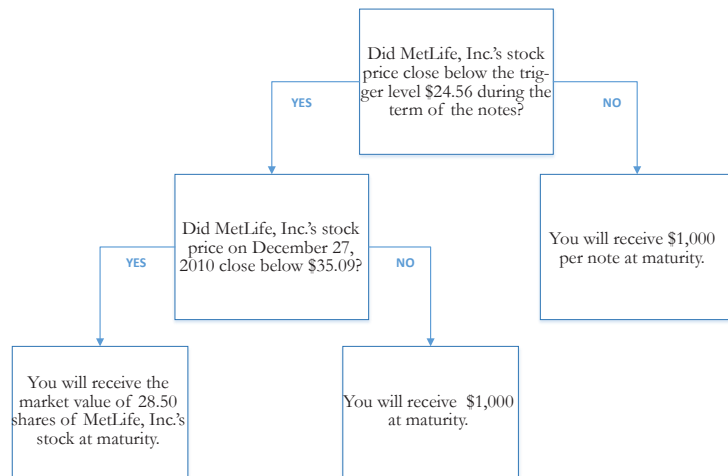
Did MetLife, Inc.'s stock price close below the trigger level $24.56 during the term of the notes?

YES

NO

Did MetLife, Inc.'s stock price on December 27, 2010 close below $35.09?

You will receive $1,000 per note at maturity.

YES

NO

You will receive the market value of 28.50 shares of MetLife, Inc.'s stock at maturity.

You will receive $1,000 at maturity.